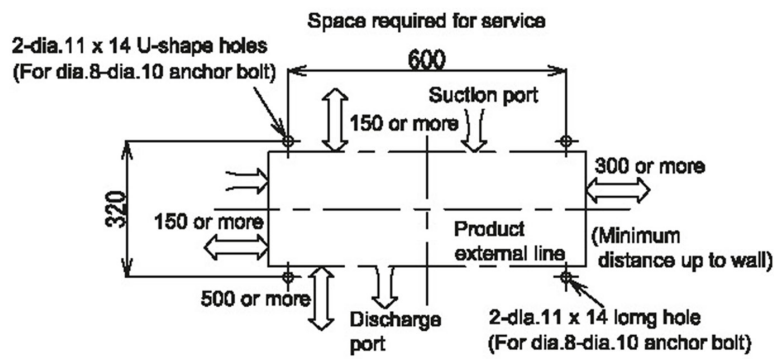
Space required for service

2-dia.11 x 14 U-shape holes (For dia.8-dia.10 anchor bolt)

600

Suction port

150 or more

300 or more

320

150 or more

Product external line

(Minimum distance up to wall)

500 or more

Discharge port

2-dia.11 x 14 lomg hole (For dia.8-dia.10 anchor bolt)